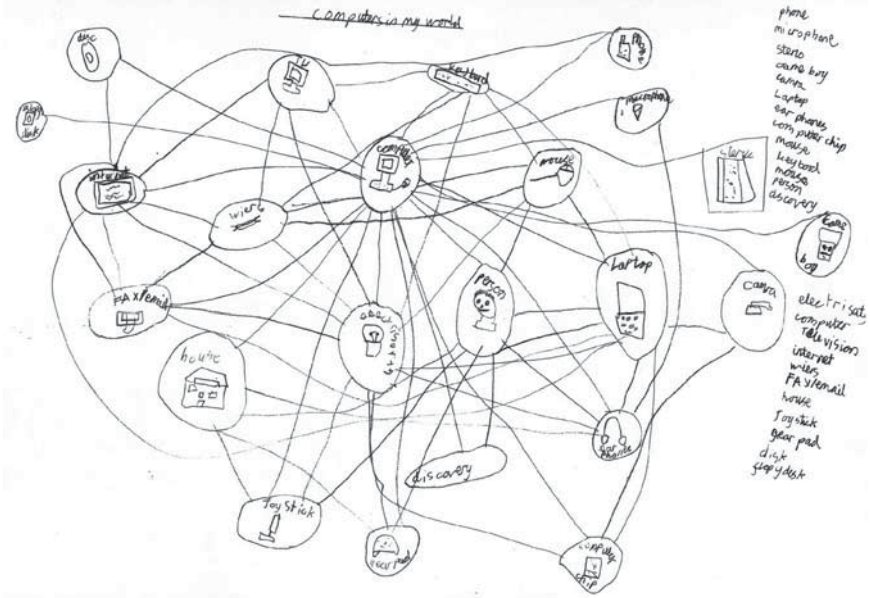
computers in my world

disc

TV

keybord

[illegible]

floppy disk

television

microphone

computer

mouse

wiers

stereo

Game boy

FAX/email

electrisaty

Person

Laptop

Camra

house

ear phone

discovery

Joy stick

gear pad

computer chip

phone
microphone
sterio
Game boy
Camra
Laptop
ear phones
com puter chip
mouse
keybord
mouse
person
discovery

electrisaty
computer
Television
internet
wiers
FAX/email
house
Joystick
gear pad
disk
flopy disk